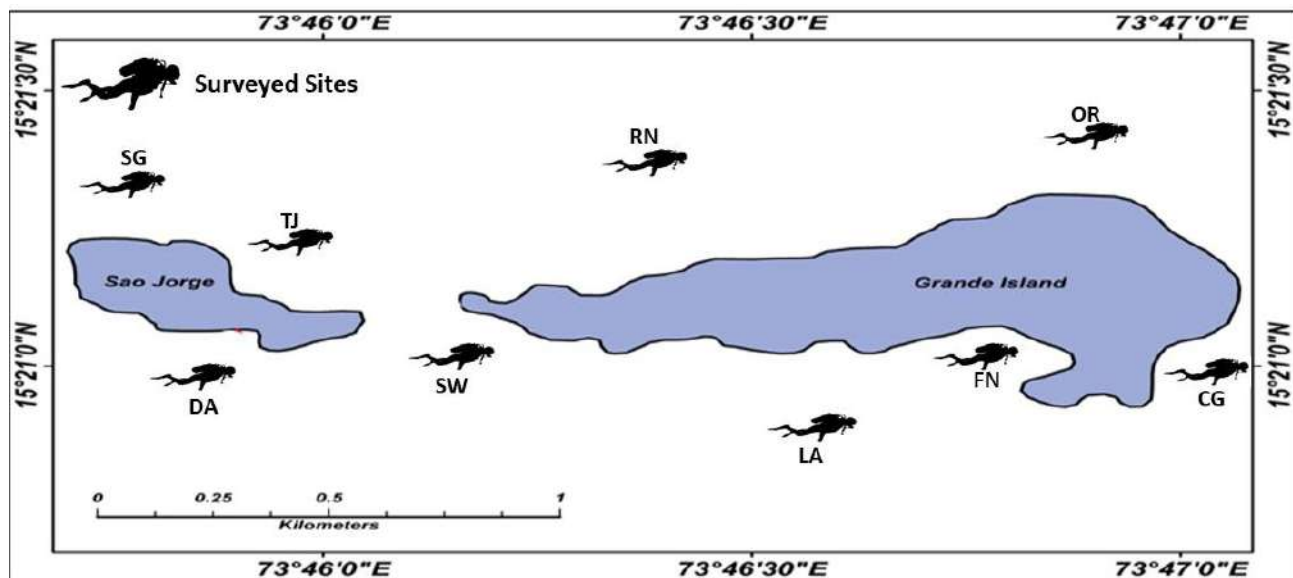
73°46'0"E
73°46'30"E
73°47'0"E

15°21'30"N
15°21'30"N

Surveyed Sites

SG
TJ
RN
OR

Sao Jorge
Grande Island

15°21'0"N
15°21'0"N

DA
SW
FN
CG
LA

0
0.25
0.5
1
Kilometers

73°46'0"E
73°46'30"E
73°47'0"E